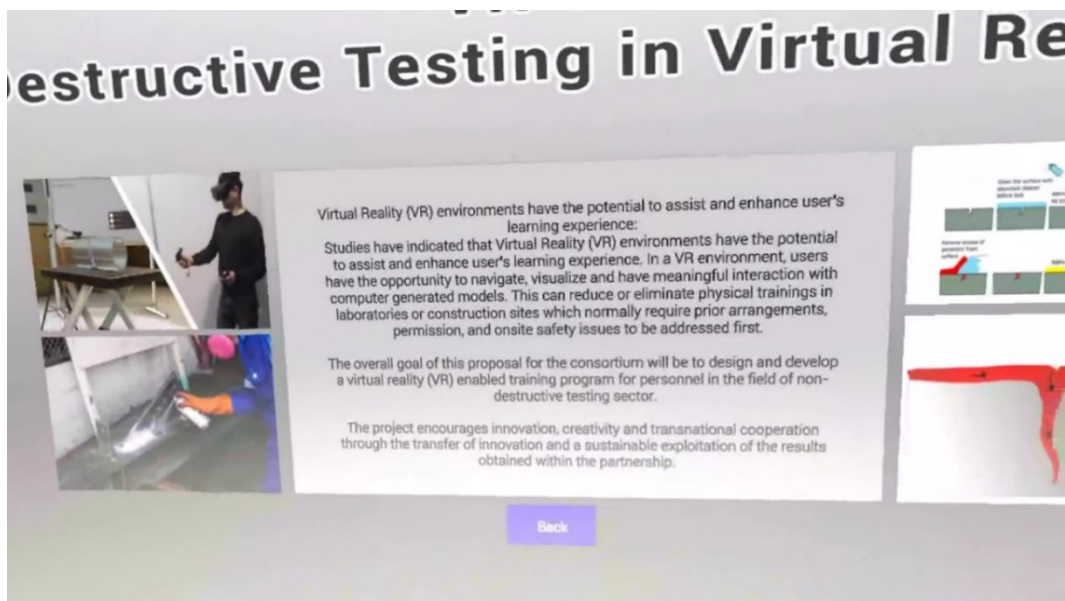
estructive Testing in Virtual Re

Virtual Reality (VR) environments have the potential to assist and enhance user's learning experience:
Studies have indicated that Virtual Reality (VR) environments have the potential to assist and enhance user's learning experience. In a VR environment, users have the opportunity to navigate, visualize and have meaningful interaction with computer generated models. This can reduce or eliminate physical trainings in laboratories or construction sites which normally require prior arrangements, permission, and onsite safety issues to be addressed first.

The overall goal of this proposal for the consortium will be to design and develop a virtual reality (VR) enabled training program for personnel in the field of non-destructive testing sector.

The project encourages innovation, creativity and transnational cooperation through the transfer of innovation and a sustainable exploitation of the results obtained within the partnership.

Back